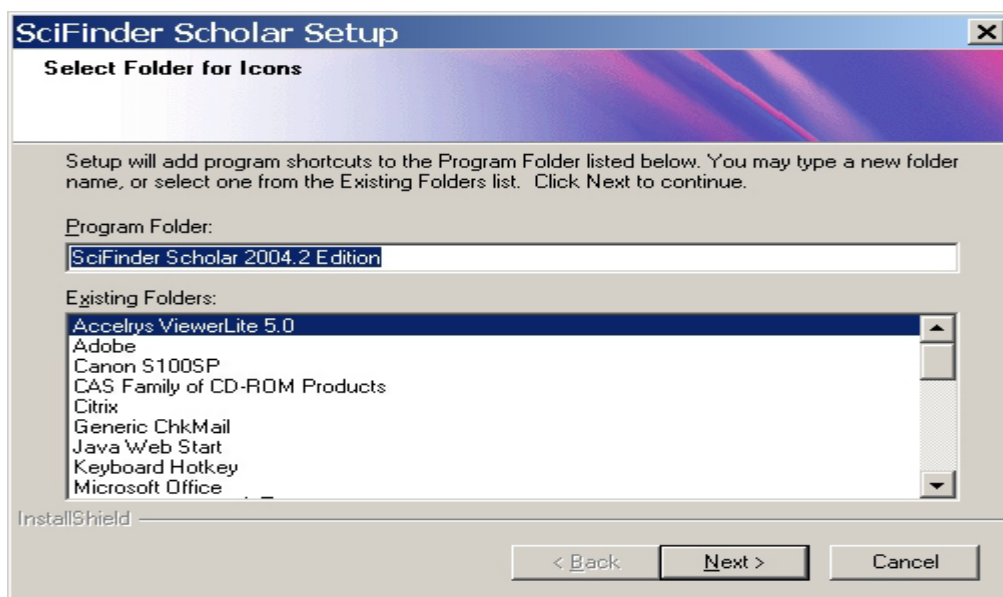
SciFinder Scholar Setup

Select Folder for Icons

Setup will add program shortcuts to the Program Folder listed below. You may type a new folder name, or select one from the Existing Folders list. Click Next to continue.

Program Folder:

SciFinder Scholar 2004.2 Edition

Existing Folders:

Accelrys ViewerLite 5.0
Adobe
Canon S100SP
CAS Family of CD-ROM Products
Citrix
Generic ChkMail
Java Web Start
Keyboard Hotkey
Microsoft Office
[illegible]

InstallShield

< Back
Next >
Cancel